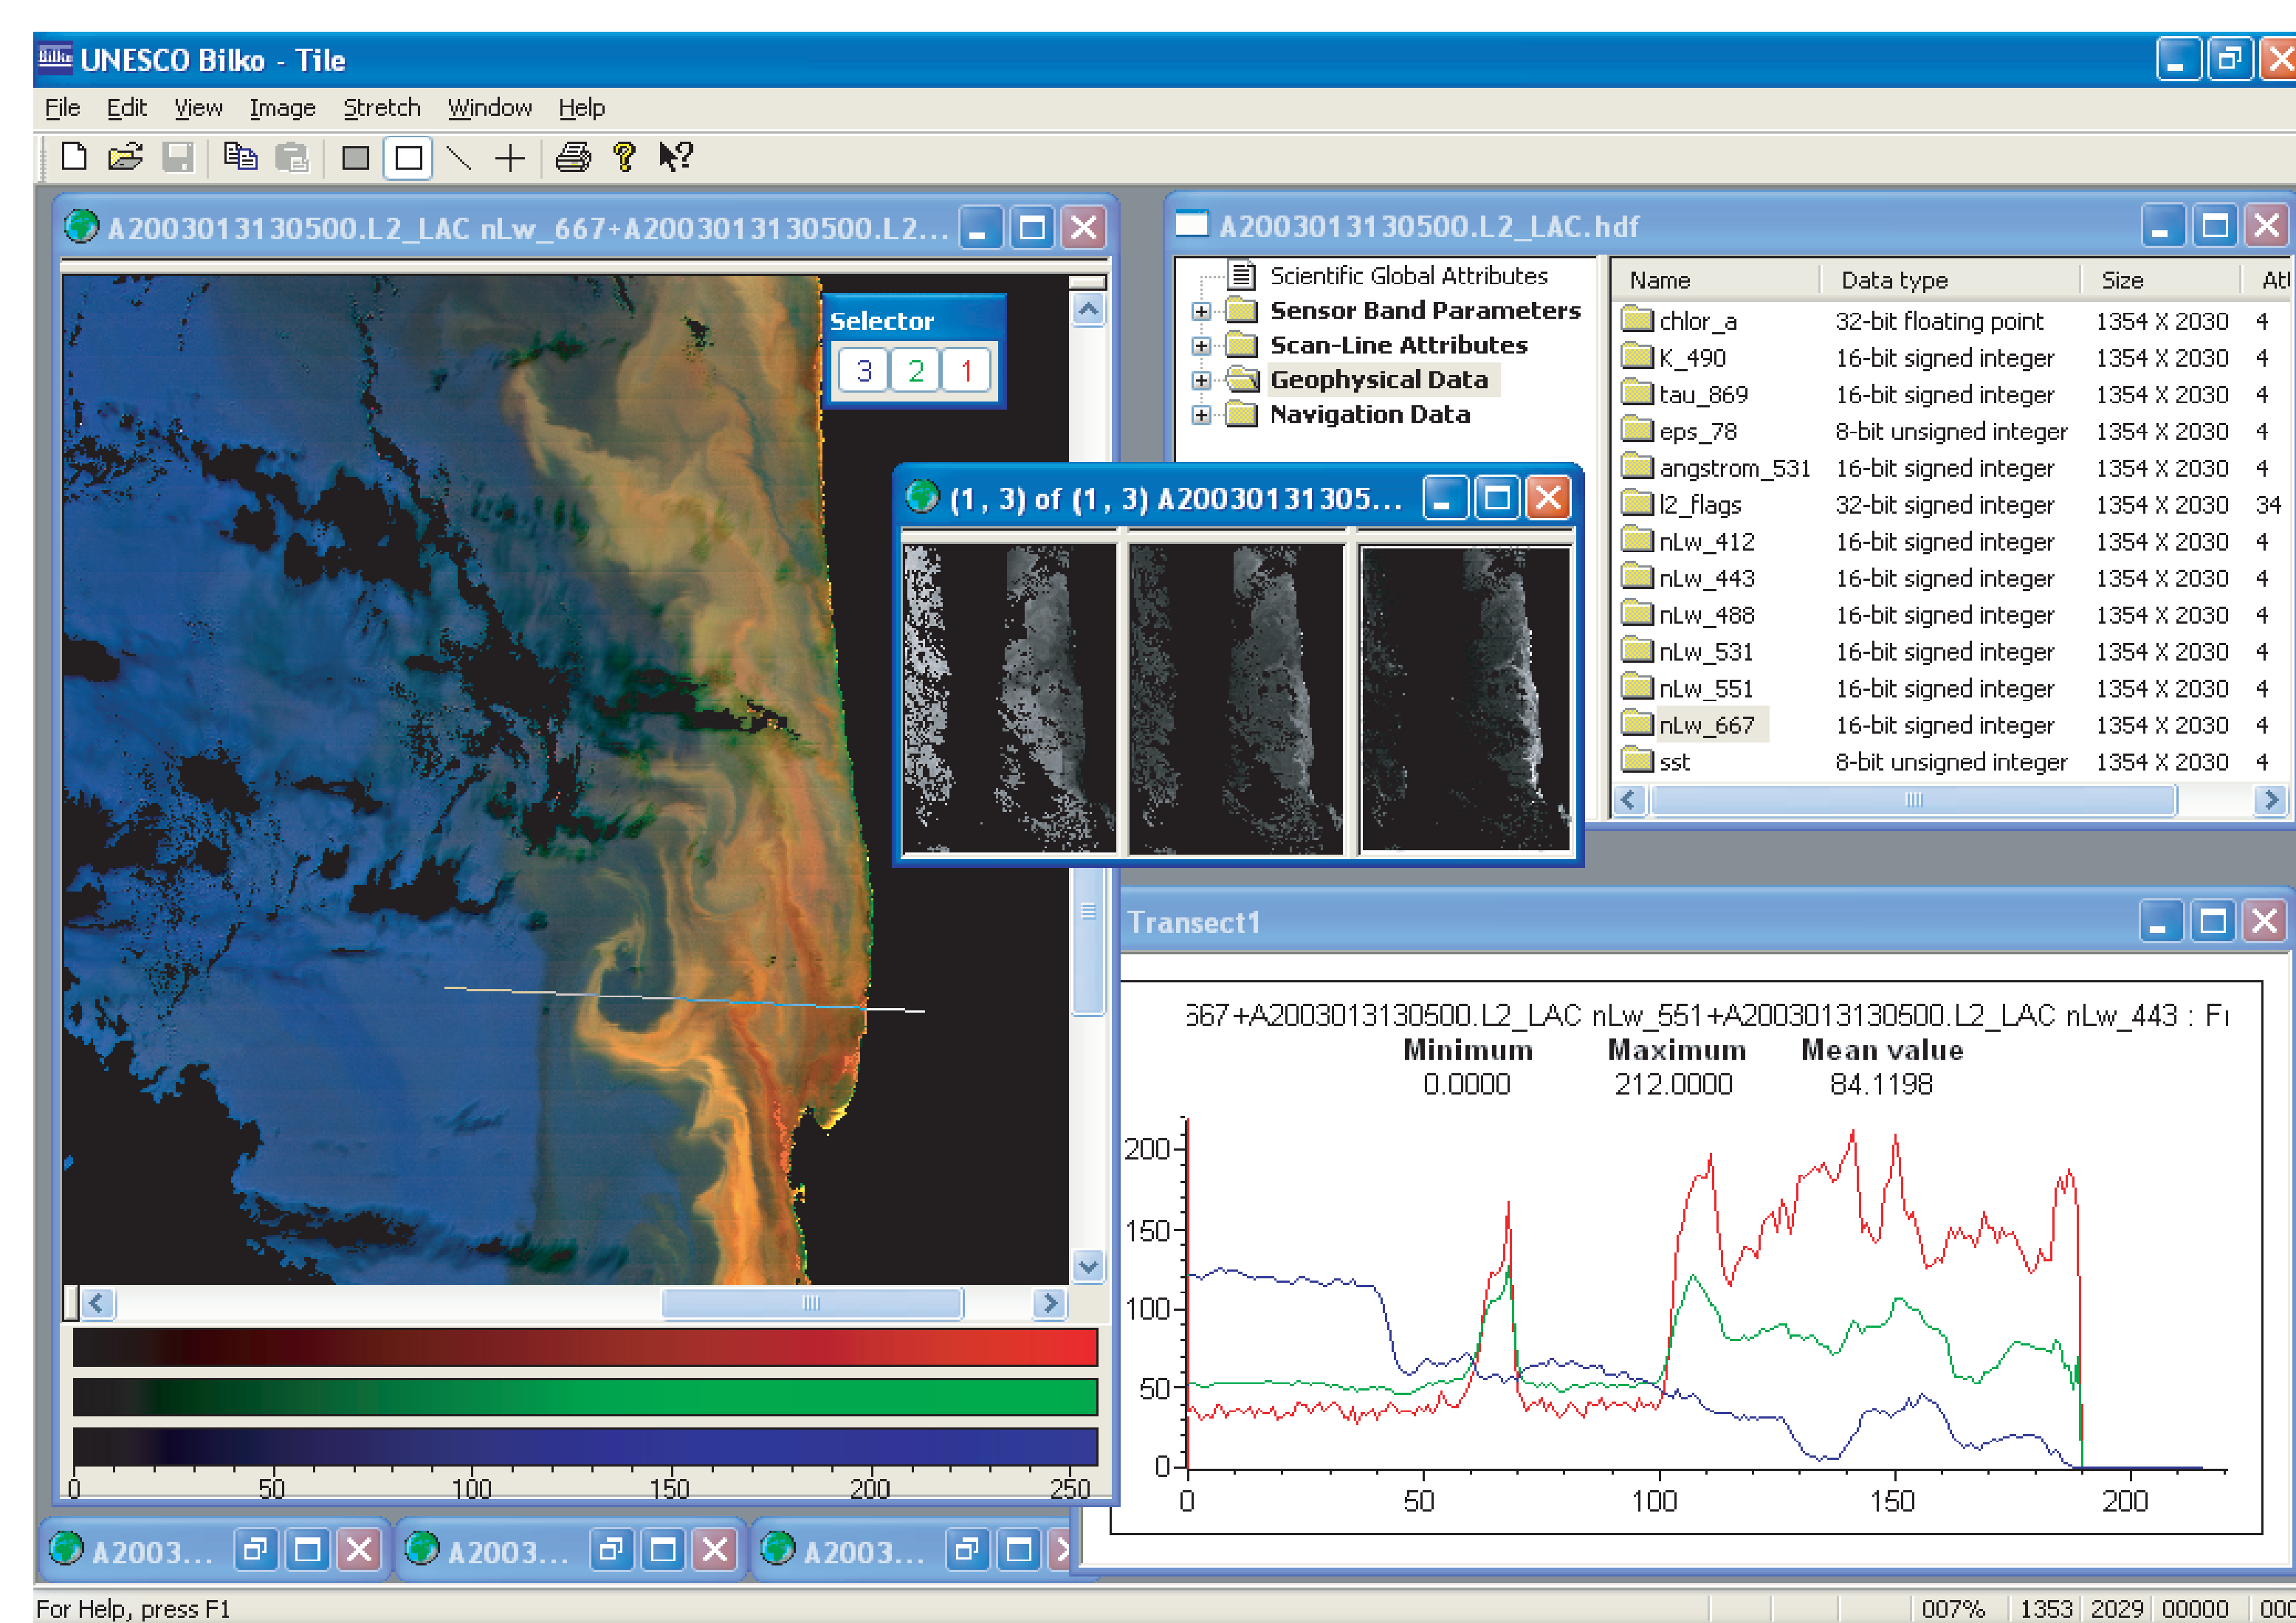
UNESCO Bilko - Tile

File Edit View Image Stretch Window Help

A2003013130500.L2_LAC nLw_667+A2003013130500.L2...

Selector
3 2 1

0 50 100 150 200 250

A2003013130500.L2_LAC.hdf

Scientific Global Attributes
Sensor Band Parameters
Scan-Line Attributes
Geophysical Data
Navigation Data

| Name | Data type | Size | Att |
|---|---|---|---|
| chlor_a | 32-bit floating point | 1354 X 2030 | 4 |
| K_490 | 16-bit signed integer | 1354 X 2030 | 4 |
| tau_869 | 16-bit signed integer | 1354 X 2030 | 4 |
| eps_78 | 8-bit unsigned integer | 1354 X 2030 | 4 |
| angstrom_531 | 16-bit signed integer | 1354 X 2030 | 4 |
| l2_flags | 32-bit signed integer | 1354 X 2030 | 34 |
| nLw_412 | 16-bit signed integer | 1354 X 2030 | 4 |
| nLw_443 | 16-bit signed integer | 1354 X 2030 | 4 |
| nLw_488 | 16-bit signed integer | 1354 X 2030 | 4 |
| nLw_531 | 16-bit signed integer | 1354 X 2030 | 4 |
| nLw_551 | 16-bit signed integer | 1354 X 2030 | 4 |
| nLw_667 | 16-bit signed integer | 1354 X 2030 | 4 |
| sst | 8-bit unsigned integer | 1354 X 2030 | 4 |

(1 , 3) of (1 , 3) A20030131305...

Transect1

367+A2003013130500.L2_LAC nLw_551+A2003013130500.L2_LAC nLw_443 : Fı
| Minimum | Maximum | Mean value |
|---|---|---|
| 0.0000 | 212.0000 | 84.1198 |

200 150 100 50 0
0 50 100 150 200

A2003... A2003... A2003...

For Help, press F1 007% 1353 2029 00000 000